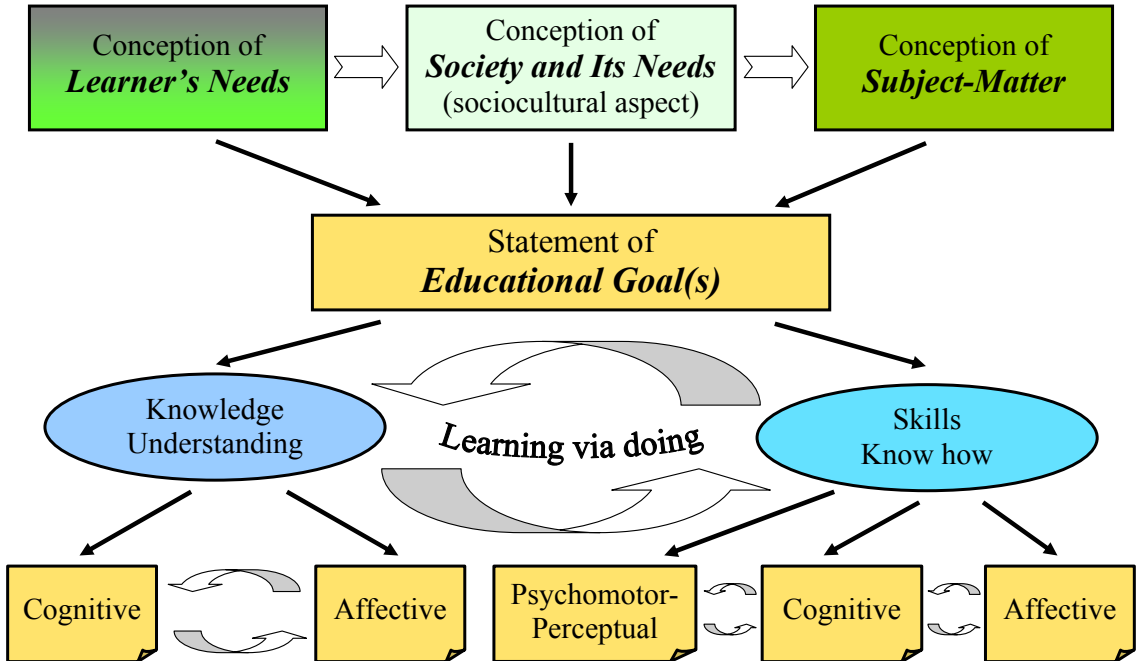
Conception of
*Learner's Needs*

Conception of
*Society and Its Needs*
(sociocultural aspect)

Conception of
*Subject-Matter*

Statement of
*Educational Goal(s)*

Knowledge
Understanding

Learning via doing

Skills
Know how

Cognitive

Affective

Psychomotor-Perceptual

Cognitive

Affective